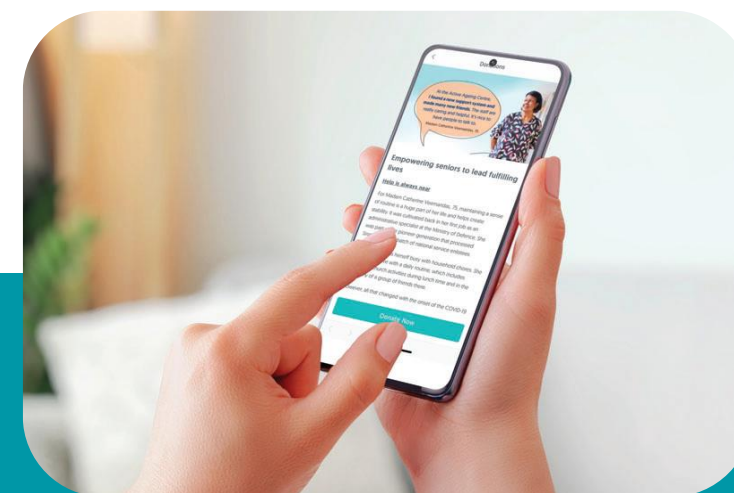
Donations

At the Active Ageing Centre, I found a new support system and made many new friends. The staff are really caring and helpful. It's nice to have people to talk to.
Madam Catherine Vivenandos, 75

Empowering seniors to lead fulfilling lives

Help is always near

For Madam Catherine Viversandos, 75, maintaining a sense of routine is a huge part of her life and helps create stability. It was cultivated back in her first job as an administrative specialist at the Ministry of Defence. She was part of the pioneer generation that processed the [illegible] batch of national service enlistees.

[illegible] herself busy with household chores. She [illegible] with a daily routine, which includes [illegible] activities during lunch time and in the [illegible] of a group of friends there.

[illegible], all that changed with the onset of the COVID-19

Donate Now